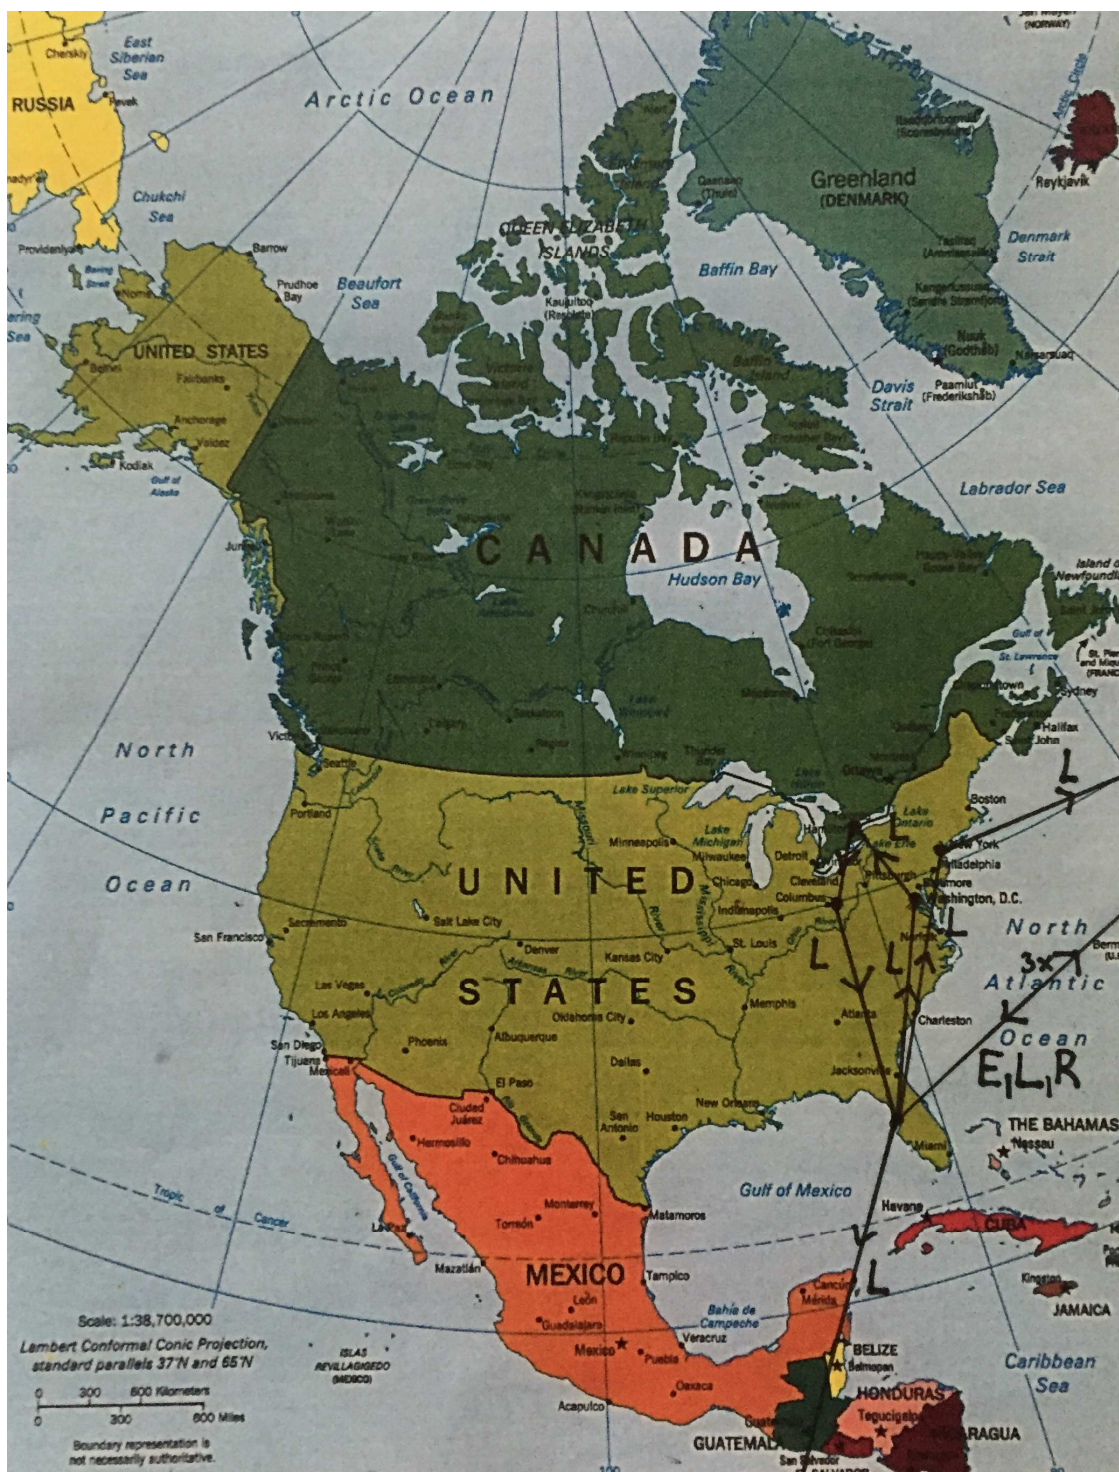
(NORWAY)

Chersky
East Siberian Sea
RUSSIA
Pevek
Arctic Ocean
Chukchi Sea
Providenlya
Barrow
Bering Strait
Nome
Bering Sea
Prudhoe Bay
Beaufort Sea
UNITED STATES
Bethel
Fairbanks
Anchorage
Valdez
Kodiak
Gulf of Alaska
Juneau
QUEEN ELIZABETH ISLANDS
Kaujuitoq (Resolute)
Baffin Bay
Greenland (DENMARK)
Qaanaaq (Thule)
Reykjavík
Denmark Strait
Nuuk (Godthåb)
Narsarsuaq
Davis Strait
Paamiut (Frederikshåb)
Baffin Island
Labrador Sea
CANADA
Hudson Bay
Island of Newfoundland
Gulf of St. Lawrence
St. Pierre and Miquelon (FRANCE)
Sydney
Halifax
Saint John
Victoria
Seattle
Portland
North
Pacific
Ocean
Lake Superior
Minneapolis
Lake Michigan
Milwaukee
Detroit
Lake Ontario
Lake Erie
Boston
New York
Philadelphia
Baltimore
Washington, D.C.
Chicago
Cleveland
Pittsburgh
Columbus
Indianapolis
UNITED
STATES
Salt Lake City
Sacramento
San Francisco
Denver
Kansas City
St. Louis
North
Atlantic
Ocean
Las Vegas
Los Angeles
San Diego
Tijuana
Mexicali
Phoenix
Albuquerque
Oklahoma City
Memphis
Atlanta
Charleston
Dallas
El Paso
Jacksonville
Ciudad Juárez
San Antonio
Houston
New Orleans
Miami
THE BAHAMAS
Nassau
Hermosillo
Chihuahua
Gulf of Mexico
Tropic of Cancer
Monterrey
Torreón
Matamoros
Havana
CUBA
La Paz
Mazatlán
MEXICO
Tampico
Kingston
JAMAICA
León
Guadalajara
Mexico
Puebla
Bahía de Campeche
Veracruz
Mérida
Cancún
BELIZE
Belmopan
Caribbean Sea
Oaxaca
Acapulco
HONDURAS
Tegucigalpa
NICARAGUA
GUATEMALA
San Salvador
ISLAS REVILLAGIGEDO (MEXICO)
Scale: 1:38,700,000
Lambert Conformal Conic Projection, standard parallels 37°N and 65°N
0 300 600 Kilometers
0 300 600 Miles
Boundary representation is not necessarily authoritative.

L
L
L
L
L
L
3x
E, L, R
L